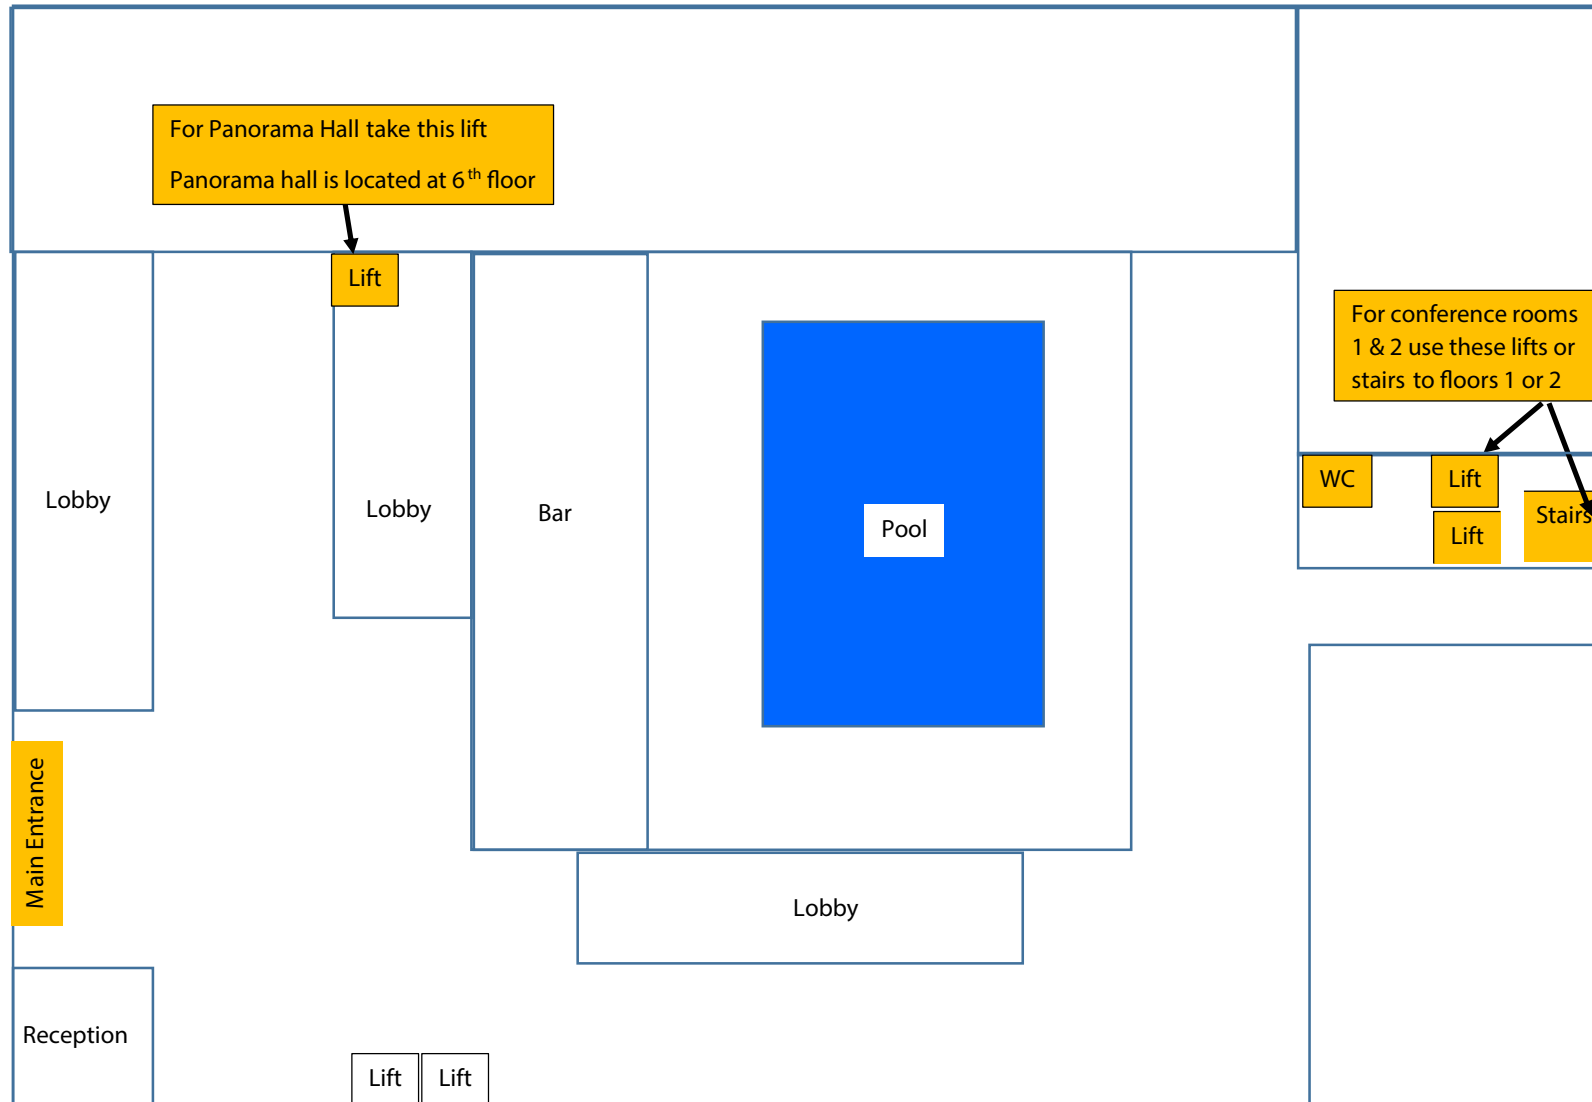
For Panorama Hall take this lift

Panorama hall is located at 6$^{th}$ floor

Lift

Lobby

Lobby

Bar

Pool

For conference rooms 1 & 2 use these lifts or stairs to floors 1 or 2

WC

Lift

Lift

Stairs

Main Entrance

Lobby

Reception

Lift

Lift